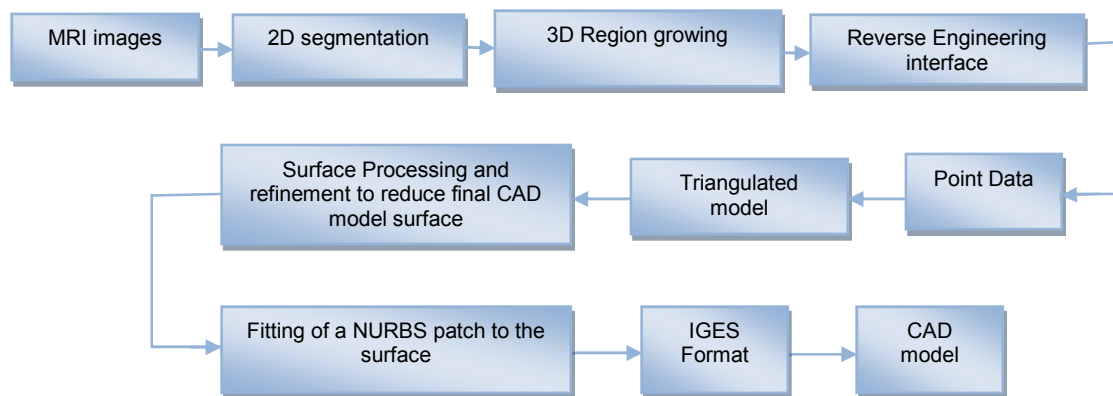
MRI images

2D segmentation

3D Region growing

Reverse Engineering interface

Surface Processing and refinement to reduce final CAD model surface

Triangulated model

Point Data

Fitting of a NURBS patch to the surface

IGES Format

CAD model